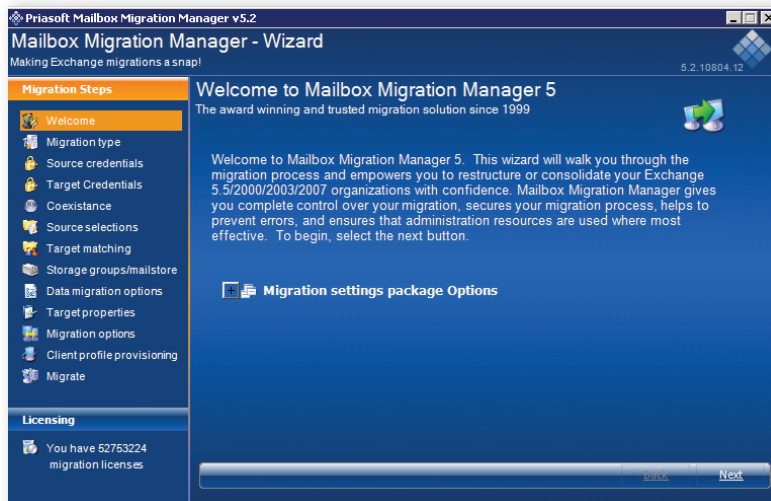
Priasoft Mailbox Migration Manager v5.2

Mailbox Migration Manager - Wizard
Making Exchange migrations a snap!
5.2.10804.12

Migration Steps
Welcome
Migration type
Source credentials
Target Credentials
Coexistance
Source selections
Target matching
Storage groups/mailstore
Data migration options
Target properties
Migration options
Client profile provisioning
Migrate

Licensing
You have 52753224 migration licenses

Welcome to Mailbox Migration Manager 5
The award winning and trusted migration solution since 1999

Welcome to Mailbox Migration Manager 5. This wizard will walk you through the migration process and empowers you to restructure or consolidate your Exchange 5.5/2000/2003/2007 organizations with confidence. Mailbox Migration Manager gives you complete control over your migration, secures your migration process, helps to prevent errors, and ensures that administration resources are used where most effective. To begin, select the next button.

Migration settings package Options

Back
Next